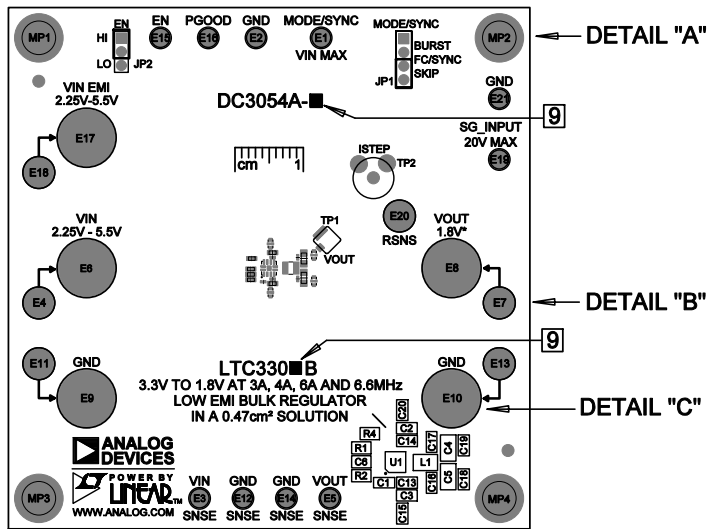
MP1
EN
HI
LO JP2
EN
E15
PGOOD
E16
GND
E2
MODE/SYNC
E1
VIN MAX
MODE/SYNC
BURST
FC/SYNC
SKIP
JP1
MP2
DETAIL "A"
VIN EMI
2.25V-5.5V
E17
E18
DC3054A-■
9
GND
E21
SG_INPUT
20V MAX
E19
cm 1
ISTEP
TP2
VIN
2.25V - 5.5V
E6
E4
TP1
VOUT
E20
RSNS
VOUT
1.8V*
E8
E7
DETAIL "B"
9
E11
GND
E9
LTC330■B
3.3V TO 1.8V AT 3A, 4A, 6A AND 6.6MHz
LOW EMI BULK REGULATOR
IN A 0.47cm² SOLUTION
GND
E13
E10
DETAIL "C"
R4
C20
C2
C14
R1
C6
R2
U1
C17
C4
C19
L1
C1
C13
C3
C16
C5
C18
C15
ANALOG
DEVICES
POWER BY
LINEAR
WWW.ANALOG.COM
MP3
VIN
E3
SNSE
GND
E12
SNSE
GND
E14
SNSE
VOUT
E5
SNSE
MP4